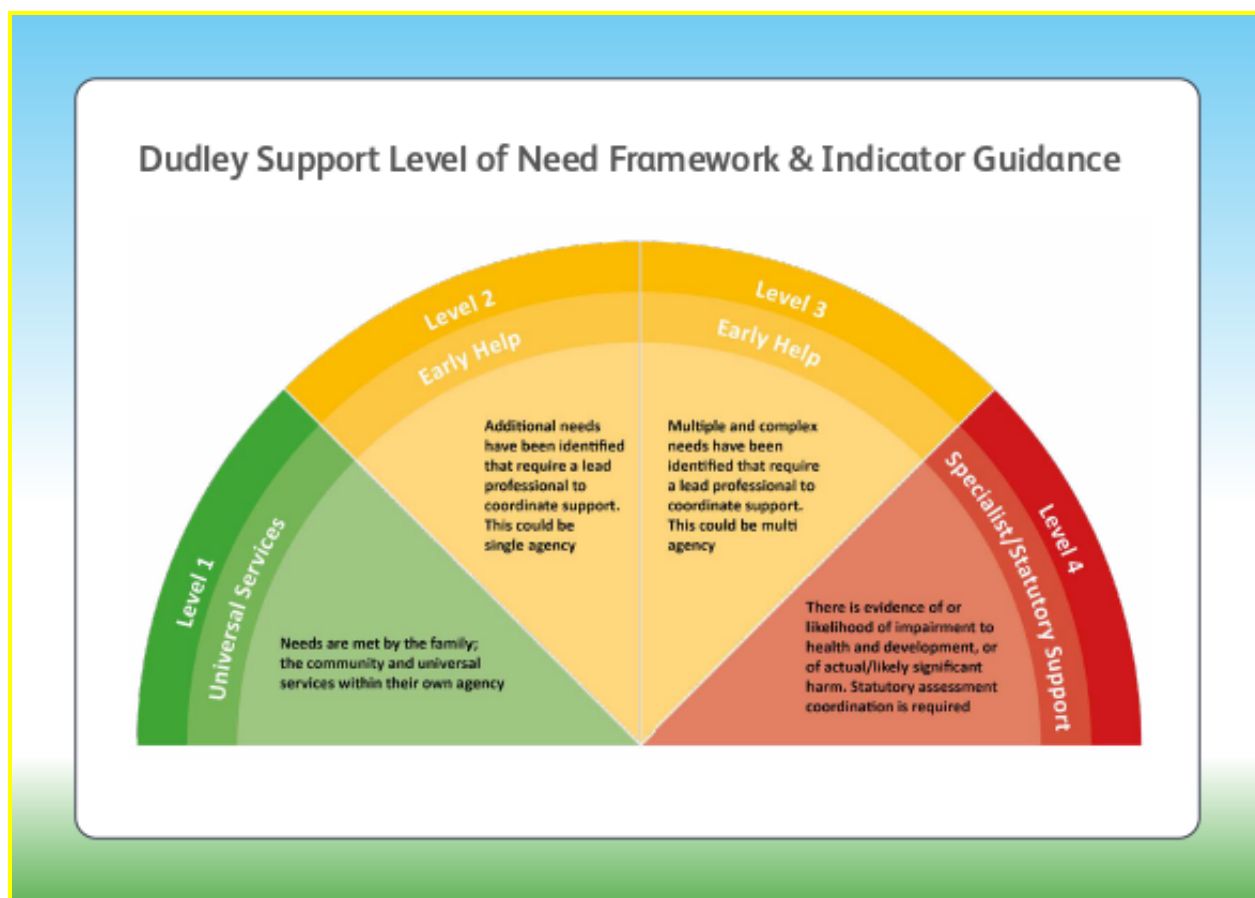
Dudley Support Level of Need Framework & Indicator Guidance

Level 1
Universal Services
Needs are met by the family; the community and universal services within their own agency

Level 2
Early Help
Additional needs have been identified that require a lead professional to coordinate support. This could be single agency

Level 3
Early Help
Multiple and complex needs have been identified that require a lead professional to coordinate support. This could be multi agency

Level 4
Specialist/Statutory Support
There is evidence of or likelihood of impairment to health and development, or of actual/likely significant harm. Statutory assessment coordination is required